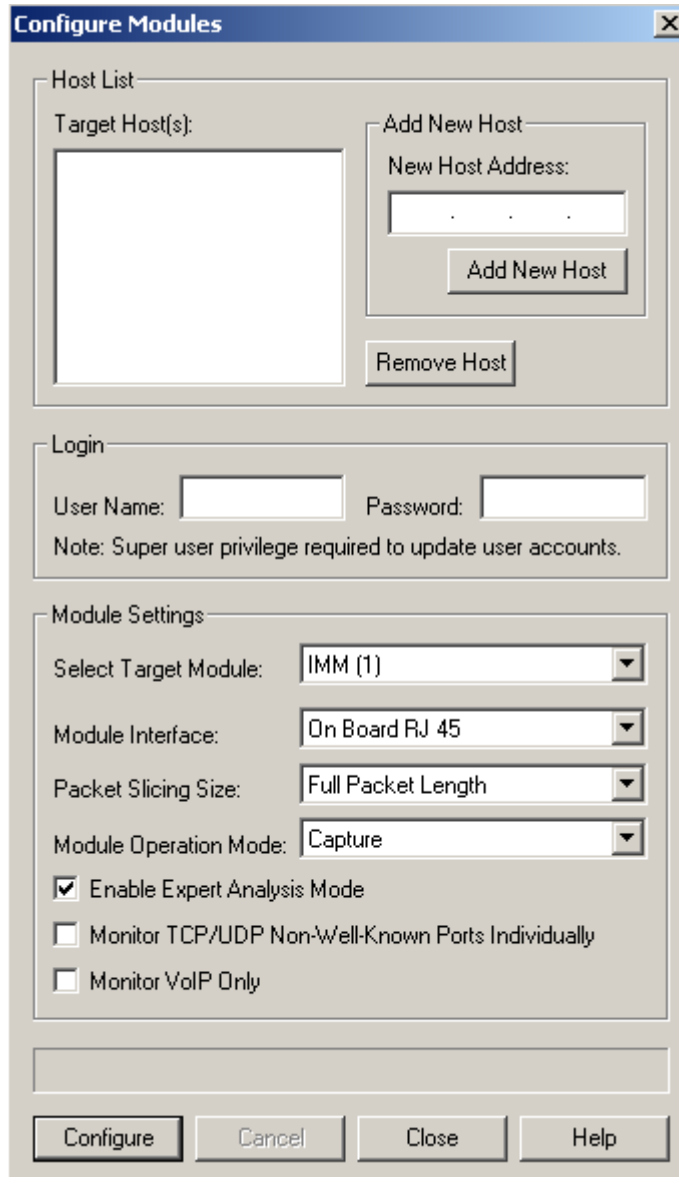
Configure Modules

Host List

Target Host(s):

Add New Host

New Host Address:

. . .

Add New Host

Remove Host

Login

User Name:

Password:

Note: Super user privilege required to update user accounts.

Module Settings

Select Target Module: IMM (1)

Module Interface: On Board RJ 45

Packet Slicing Size: Full Packet Length

Module Operation Mode: Capture

Enable Expert Analysis Mode

Monitor TCP/UDP Non-Well-Known Ports Individually

Monitor VoIP Only

Configure

Cancel

Close

Help